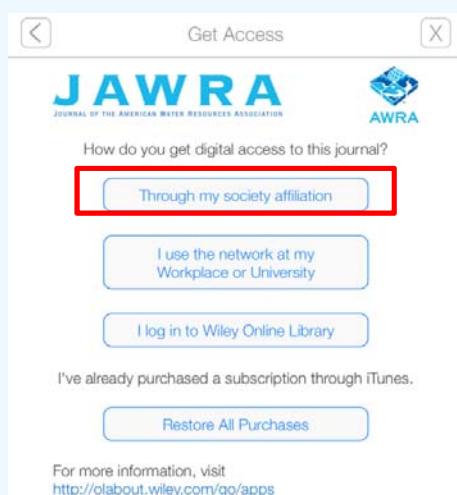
<

Get Access

X

JAWRA
JOURNAL OF THE AMERICAN WATER RESOURCES ASSOCIATION

AWRA

How do you get digital access to this journal?

Through my society affiliation

I use the network at my Workplace or University

I log in to Wiley Online Library

I've already purchased a subscription through iTunes.

Restore All Purchases

For more information, visit http://olabout.wiley.com/go/apps